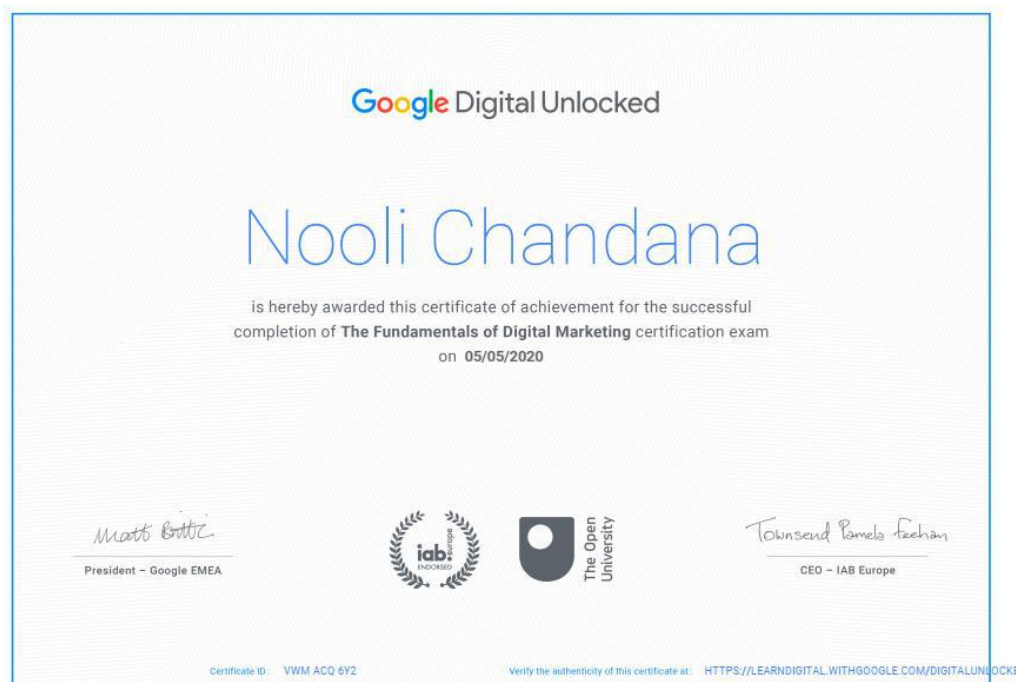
Google Digital Unlocked

Nooli Chandana

is hereby awarded this certificate of achievement for the successful completion of **The Fundamentals of Digital Marketing** certification exam on **05/05/2020**

Matt Brittin
President – Google EMEA

iab. europe ENDORSED

The Open University

Townsend Pamela Feehan
CEO – IAB Europe

Certificate ID: VWM ACQ 6Y2

Verify the authenticity of this certificate at: HTTPS://LEARNDIGITAL.WITHGOOGLE.COM/DIGITALUNLOCKE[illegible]